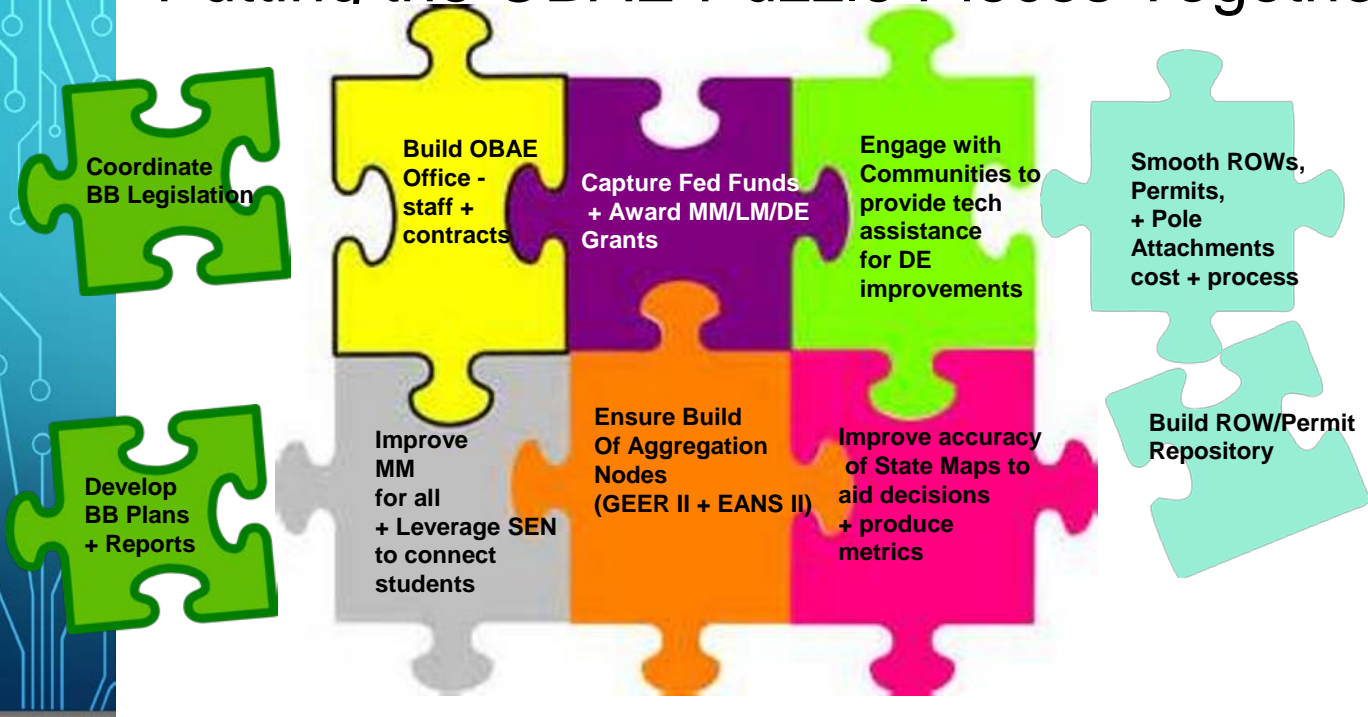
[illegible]

Coordinate BB Legislation

Build OBAE Office - staff + contracts

Capture Fed Funds + Award MM/LM/DE Grants

Engage with Communities to provide tech assistance for DE improvements

Smooth ROWs, Permits, + Pole Attachments cost + process

Develop BB Plans + Reports

Improve MM for all + Leverage SEN to connect students

Ensure Build Of Aggregation Nodes (GEER II + EANS II)

Improve accuracy of State Maps to aid decisions + produce metrics

Build ROW/Permit Repository